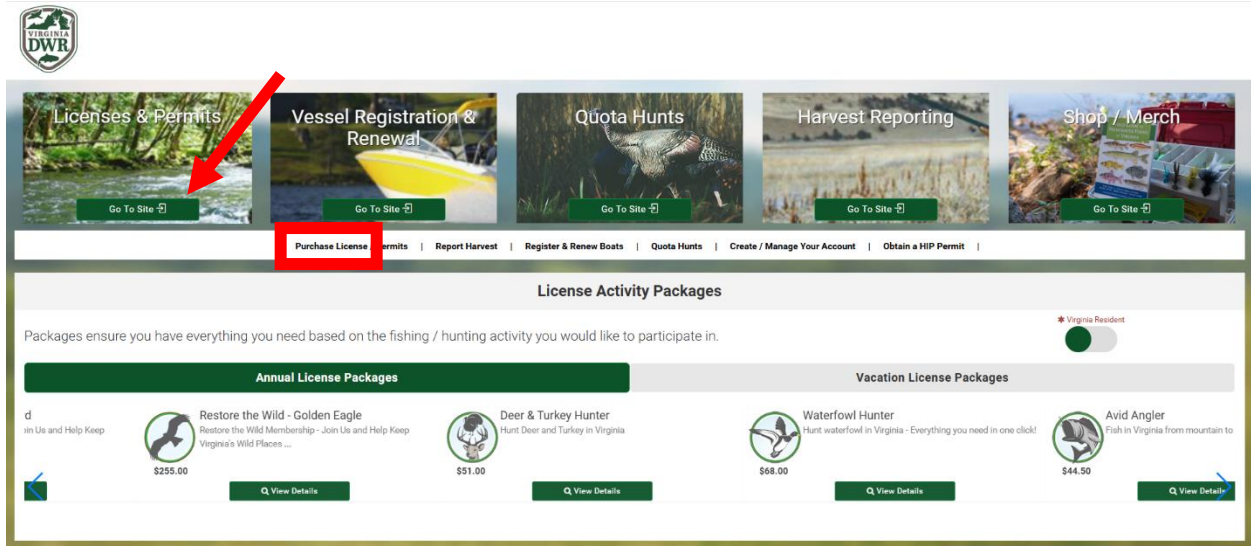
VIRGINIA DWR

Licenses & Permits
Go To Site

Vessel Registration & Renewal
Go To Site

Quota Hunts
Go To Site

Harvest Reporting
Go To Site

Shop / Merch
Go To Site

Purchase License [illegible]ermits | Report Harvest | Register & Renew Boats | Quota Hunts | Create / Manage Your Account | Obtain a HIP Permit |

License Activity Packages

Packages ensure you have everything you need based on the fishing / hunting activity you would like to participate in.

* Virginia Resident

Annual License Packages
Vacation License Packages

d
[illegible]in Us and Help Keep

Restore the Wild - Golden Eagle
Restore the Wild Membership - Join Us and Help Keep Virginia's Wild Places ...
$255.00
View Details

Deer & Turkey Hunter
Hunt Deer and Turkey in Virginia
$51.00
View Details

Waterfowl Hunter
Hunt waterfowl in Virginia - Everything you need in one click!
$68.00
View Details

Avid Angler
Fish in Virginia from mountain to
$44.50
View Details